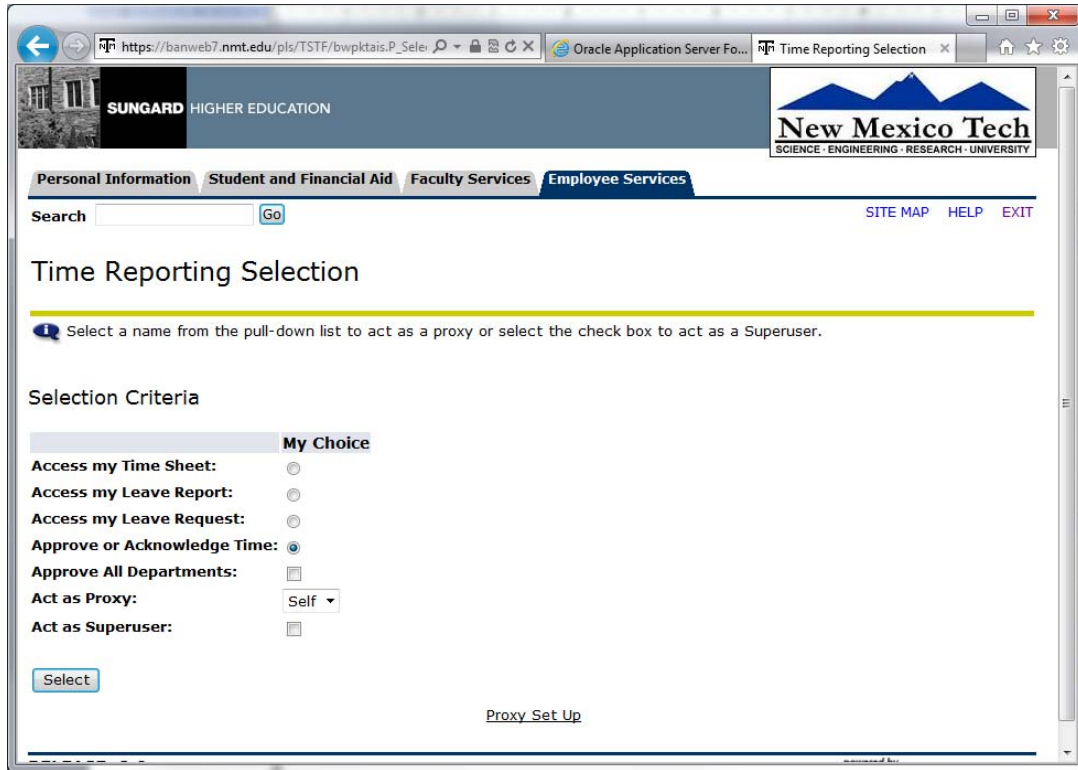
https://banweb7.nmt.edu/pls/TSTF/bwpktais.P_Sele
Oracle Application Server Fo...
Time Reporting Selection

SUNGARD HIGHER EDUCATION

New Mexico Tech
SCIENCE · ENGINEERING · RESEARCH · UNIVERSITY

Personal Information | Student and Financial Aid | Faculty Services | Employee Services

Search [Go]

SITE MAP HELP EXIT

Time Reporting Selection

Select a name from the pull-down list to act as a proxy or select the check box to act as a Superuser.

Selection Criteria

| | My Choice |
|---|---|
| Access my Time Sheet: | |
| Access my Leave Report: | |
| Access my Leave Request: | |
| Approve or Acknowledge Time: | |
| Approve All Departments: | |
| Act as Proxy: | Self |
| Act as Superuser: | |

Select

Proxy Set Up